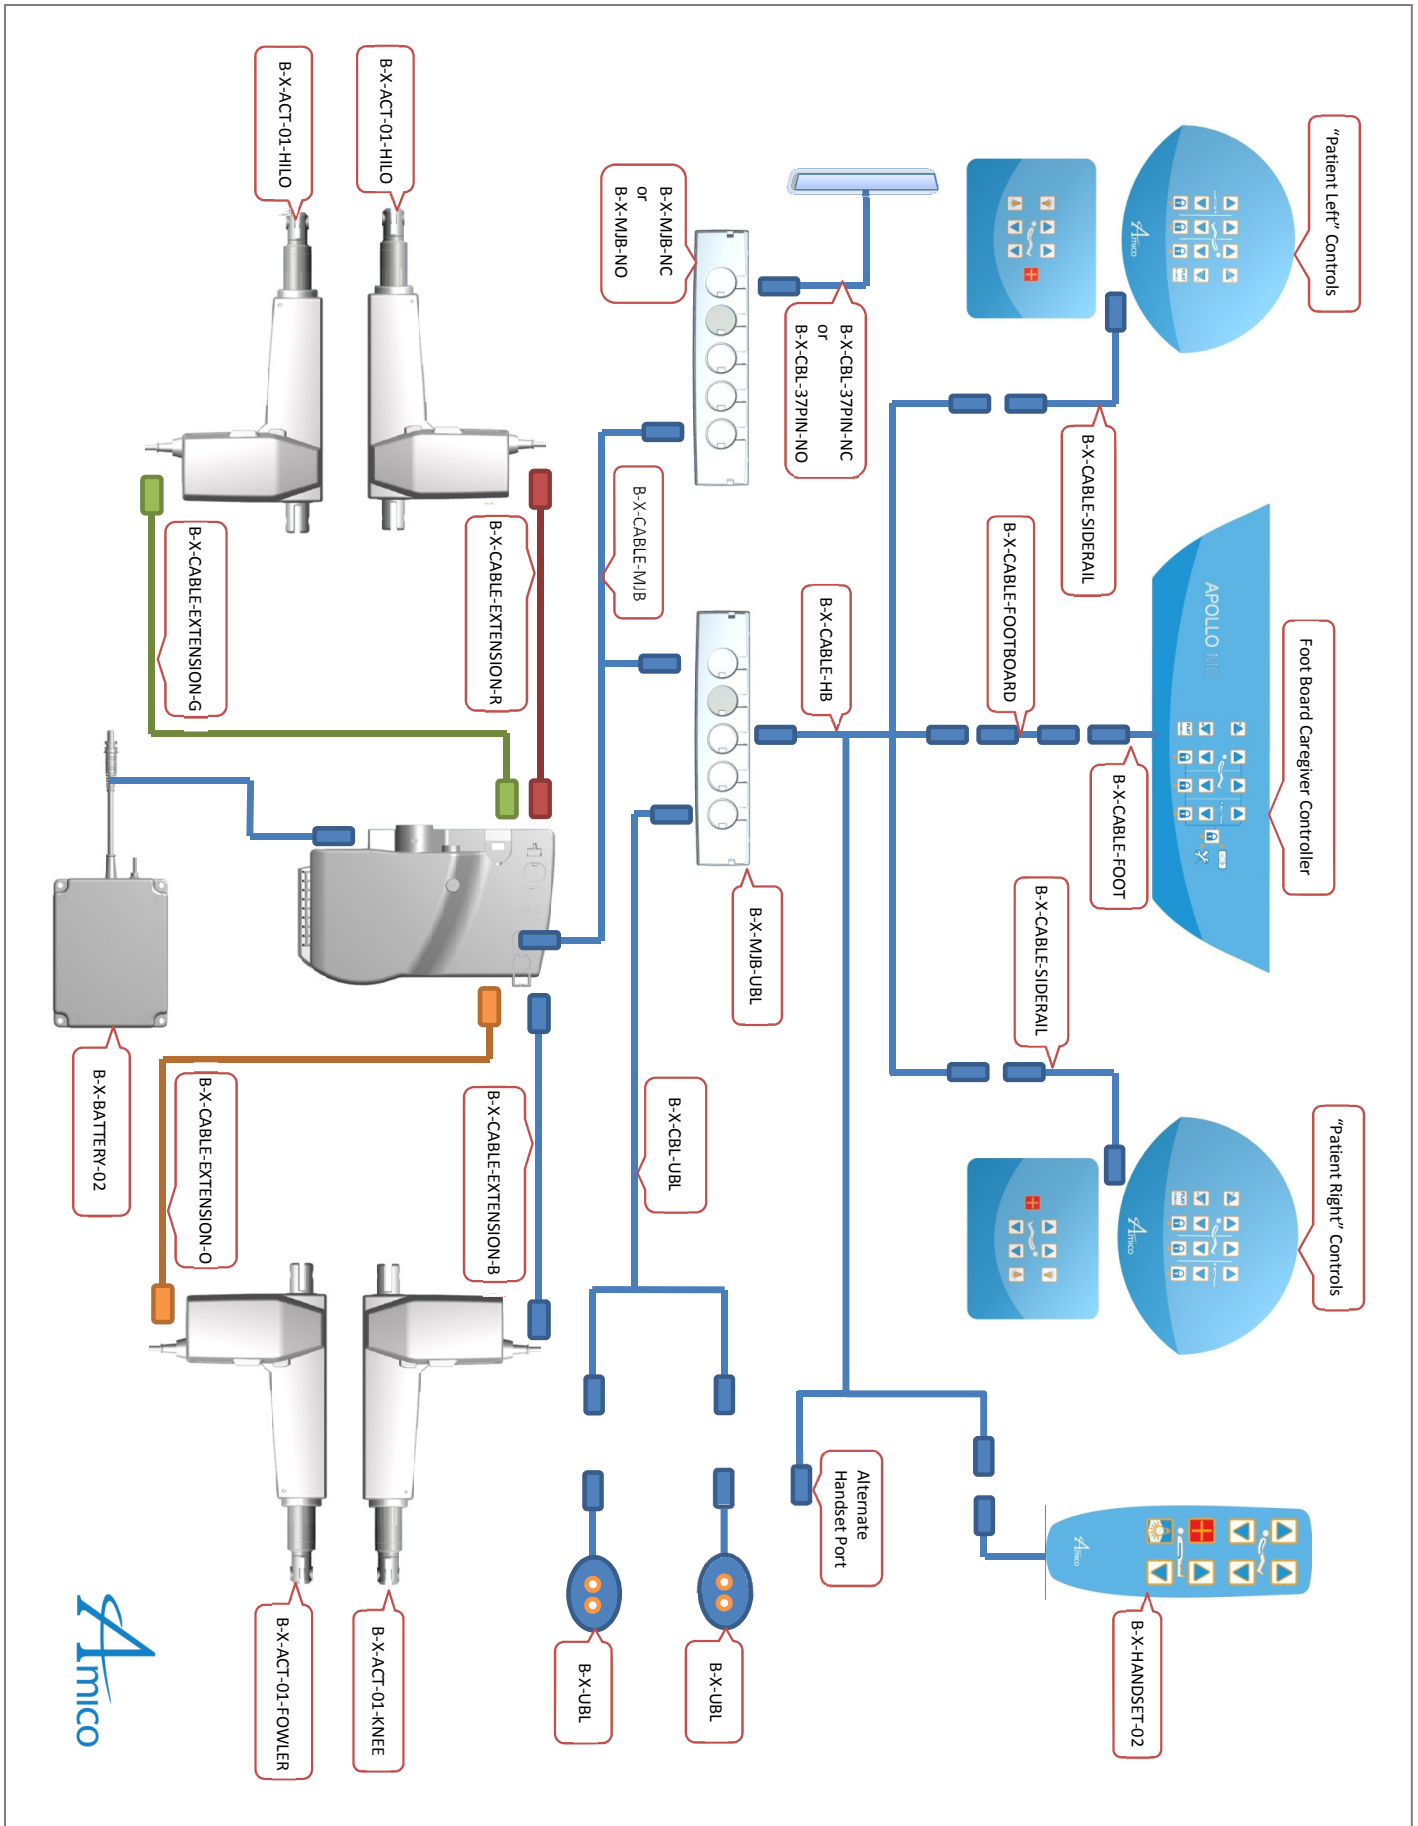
B-X-ACT-01-HILO

B-X-ACT-01-HILO

B-X-MJB-NC
or
B-X-MJB-NO

B-X-CBL-37PIN-NC
or
B-X-CBL-37PIN-NO

"Patient Left" Controls

B-X-CABLE-SIDERAIL

B-X-CABLE-EXTENSION-G

B-X-CABLE-EXTENSION-R

B-X-CABLE-MJB

B-X-CABLE-HB

B-X-CABLE-FOOTBOARD

APOLLO MR

Foot Board Caregiver Controller

B-X-CABLE-FOOT

B-X-MJB-UBL

B-X-CABLE-SIDERAIL

B-X-BATTERY-02

B-X-CABLE-EXTENSION-O

B-X-CABLE-EXTENSION-B

B-X-CBL-UBL

"Patient Right" Controls

Alternate Handset Port

B-X-ACT-01-FOWLER

B-X-ACT-01-KNEE

B-X-UBL

B-X-UBL

B-X-HANDSET-02

Amico